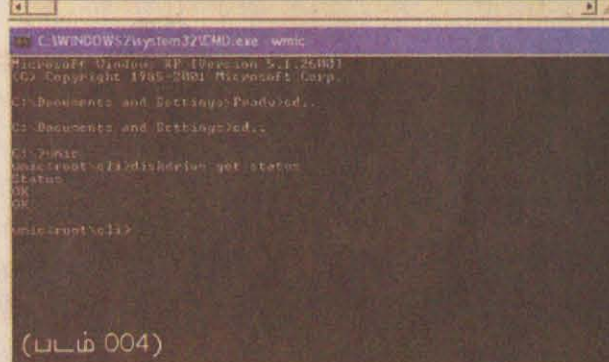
C:\WINDOWS\system32\CMD.exe - wmic

Microsoft Windows XP [Version 5.1.2600]
(C) Copyright 1985-2001 Microsoft Corp.

C:\Documents and Settings\Peadu>cd..

C:\Documents and Settings>cd..

C:\>wmic
wmic:root\cli>diskdrive get status
Status
OK
OK

wmic:root\cli>

(படம் 004)